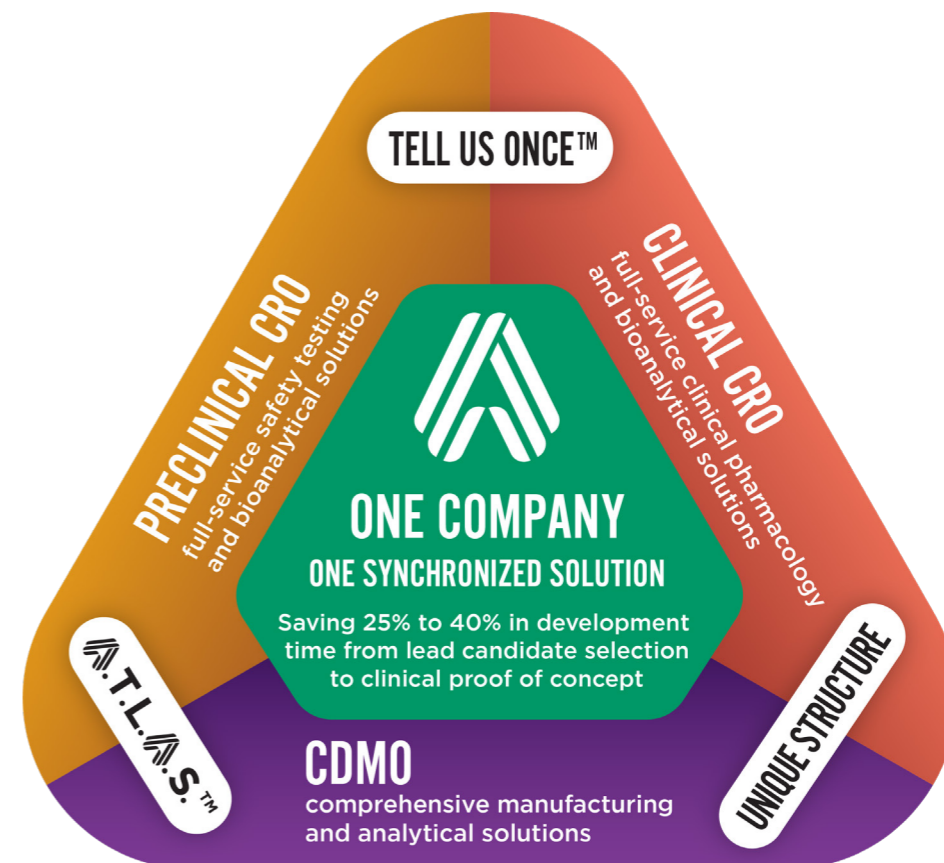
TELL US ONCE™

PRECLINICAL CRO
full-service safety testing and bioanalytical solutions

CLINICAL CRO
full-service clinical pharmacology and bioanalytical solutions

ONE COMPANY
ONE SYNCHRONIZED SOLUTION
Saving 25% to 40% in development time from lead candidate selection to clinical proof of concept

A.T.L.A.S.™

UNIQUE STRUCTURE

CDMO
comprehensive manufacturing and analytical solutions